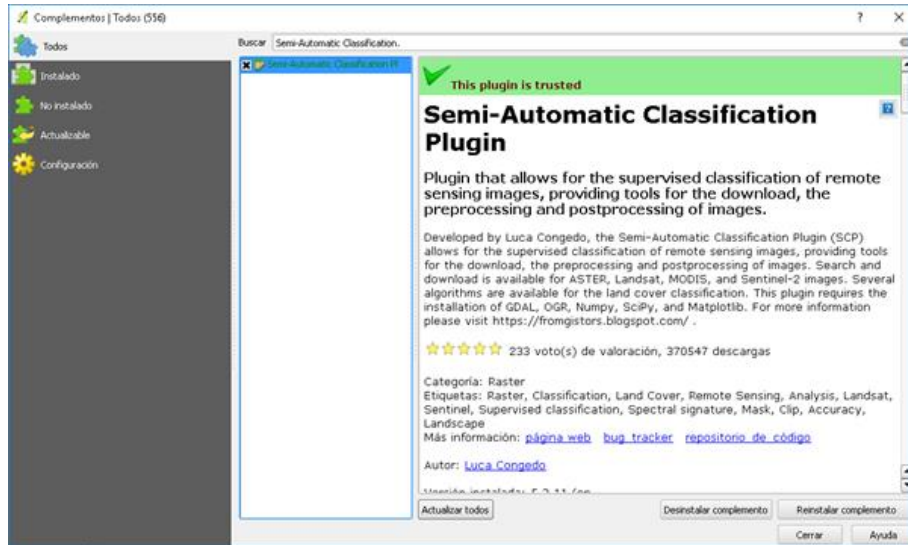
Complementos | Todos (556)

?

×

Todos

Instalado

No instalado

Actualizable

Configuración

Buscar Semi-Automatic Classification.

Semi-Automatic Classification Pl

This plugin is trusted

Semi-Automatic Classification Plugin

Plugin that allows for the supervised classification of remote sensing images, providing tools for the download, the preprocessing and postprocessing of images.

Developed by Luca Congedo, the Semi-Automatic Classification Plugin (SCP) allows for the supervised classification of remote sensing images, providing tools for the download, the preprocessing and postprocessing of images. Search and download is available for ASTER, Landsat, MODIS, and Sentinel-2 images. Several algorithms are available for the land cover classification. This plugin requires the installation of GDAL, OGR, Numpy, SciPy, and Matplotlib. For more information please visit https://fromgistors.blogspot.com/ .

233 voto(s) de valoración, 370547 descargas

Categoría: Raster
Etiquetas: Raster, Classification, Land Cover, Remote Sensing, Analysis, Landsat, Sentinel, Supervised classification, Spectral signature, Mask, Clip, Accuracy, Landscape
Más información: página web bug tracker repositorio de código

Autor: Luca Congedo

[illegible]

Actualizar todos

Desinstalar complemento

Reinstalar complemento

Cerrar

Ayuda